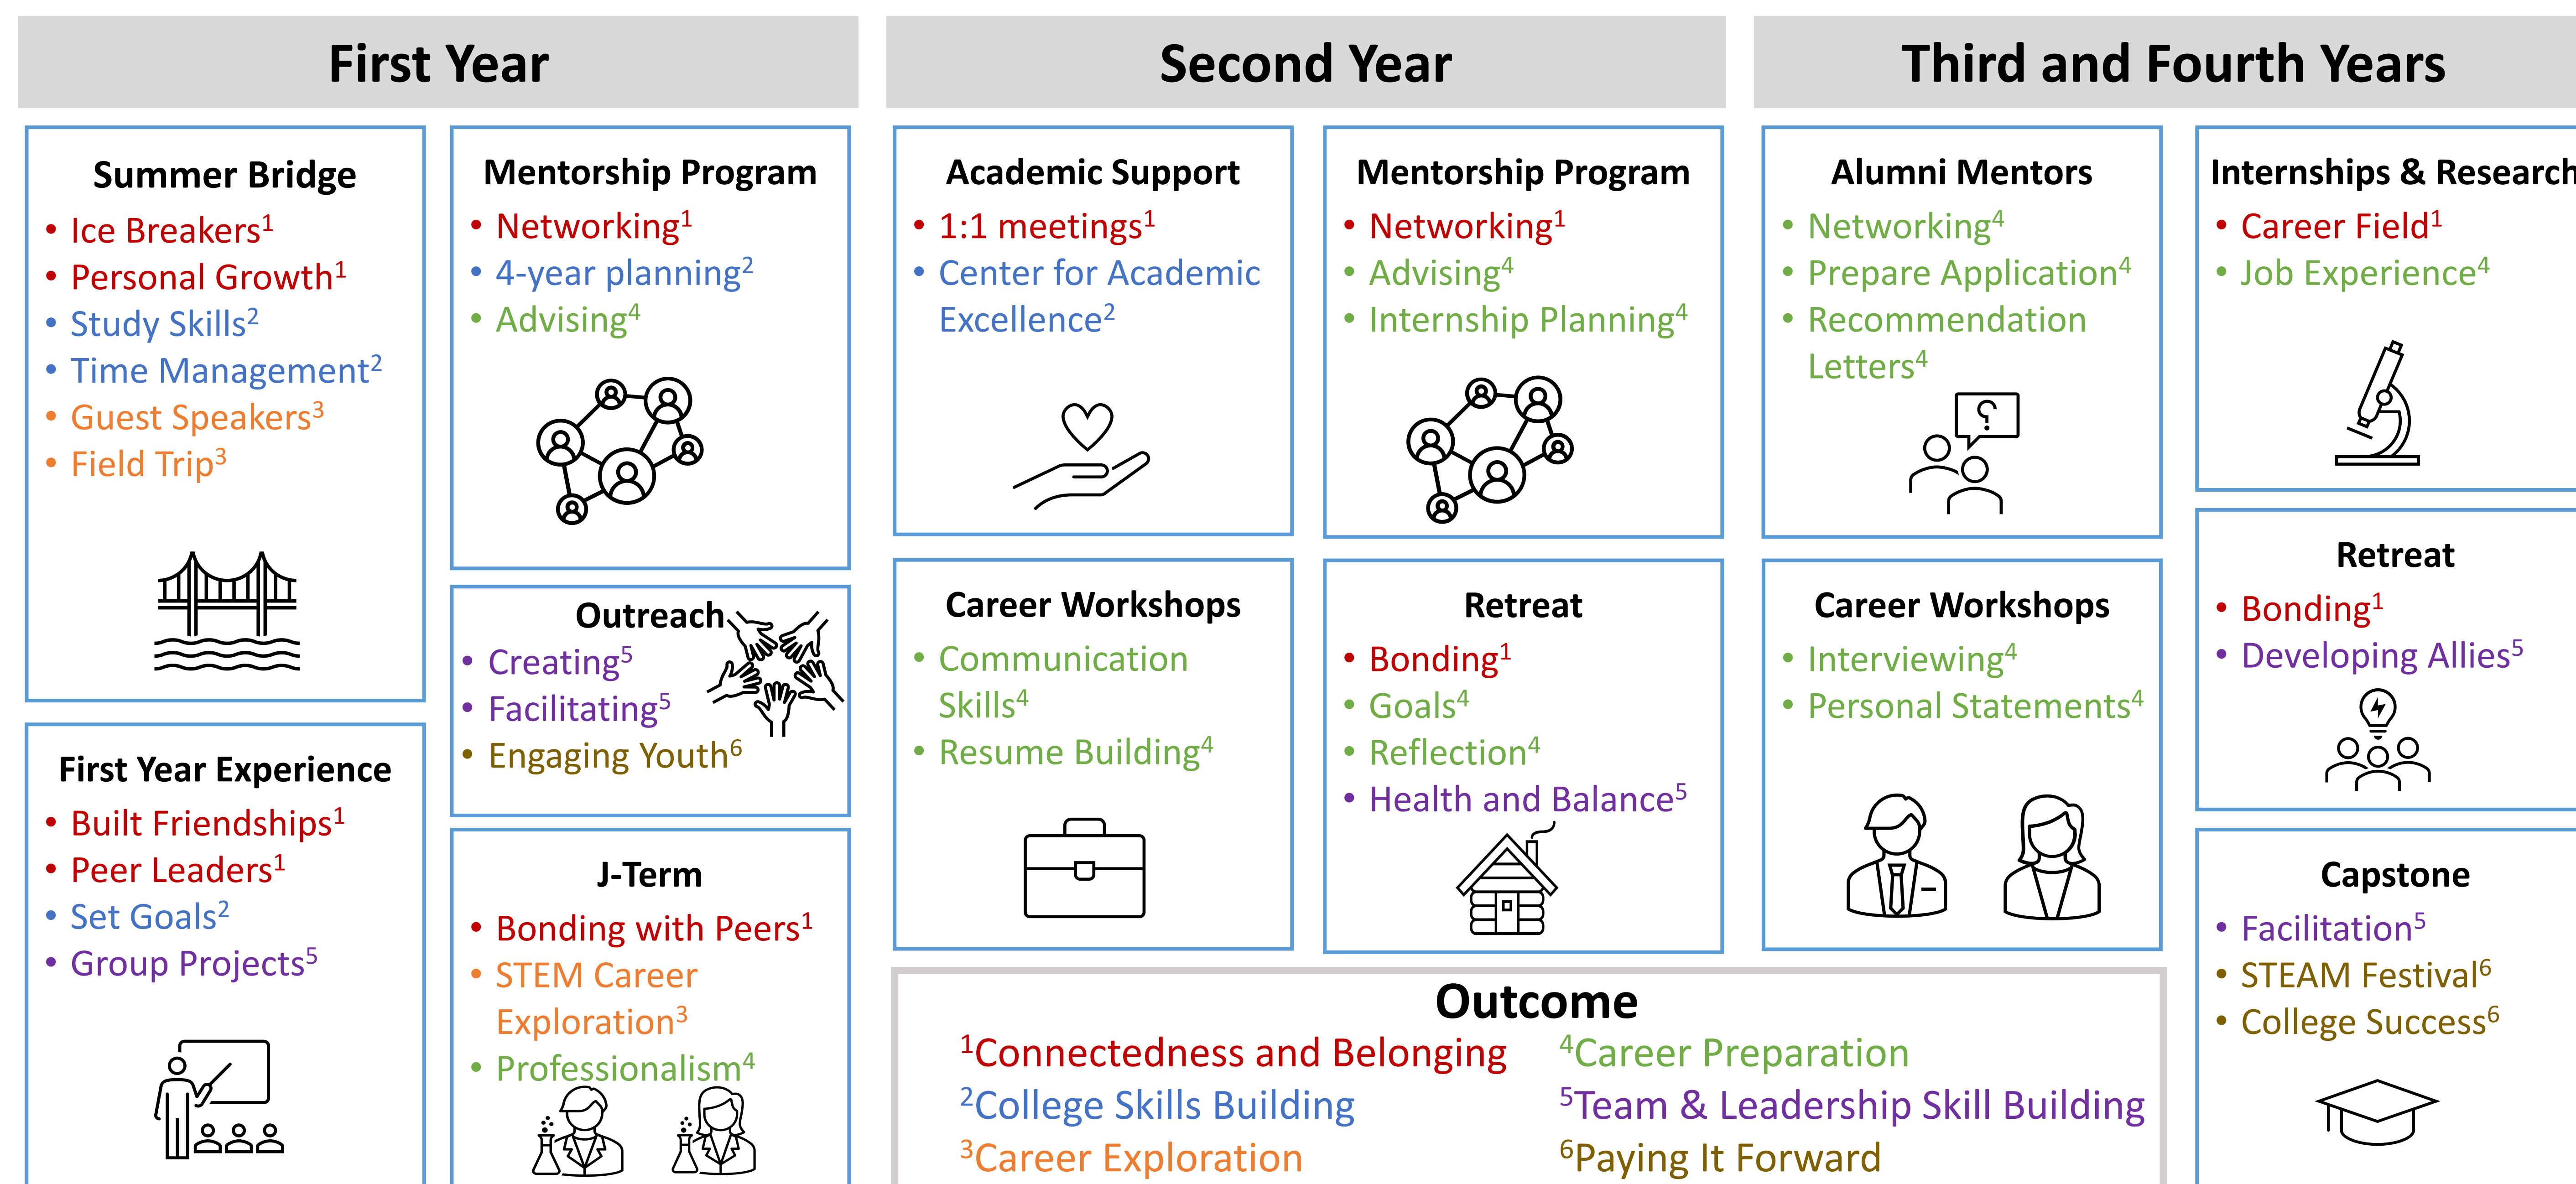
First Year

Summer Bridge
- Ice Breakers$^1$
- Personal Growth$^1$
- Study Skills$^2$
- Time Management$^2$
- Guest Speakers$^3$
- Field Trip$^3$

First Year Experience
- Built Friendships$^1$
- Peer Leaders$^1$
- Set Goals$^2$
- Group Projects$^5$

Mentorship Program
- Networking$^1$
- 4-year planning$^2$
- Advising$^4$

Outreach
- Creating$^5$
- Facilitating$^5$
- Engaging Youth$^6$

J-Term
- Bonding with Peers$^1$
- STEM Career Exploration$^3$
- Professionalism$^4$

Second Year

Academic Support
- 1:1 meetings$^1$
- Center for Academic Excellence$^2$

Career Workshops
- Communication Skills$^4$
- Resume Building$^4$

Mentorship Program
- Networking$^1$
- Advising$^4$
- Internship Planning$^4$

Retreat
- Bonding$^1$
- Goals$^4$
- Reflection$^4$
- Health and Balance$^5$

Third and Fourth Years

Alumni Mentors
- Networking$^4$
- Prepare Application$^4$
- Recommendation Letters$^4$

Career Workshops
- Interviewing$^4$
- Personal Statements$^4$

Internships & Research
- Career Field$^1$
- Job Experience$^4$

Retreat
- Bonding$^1$
- Developing Allies$^5$

Capstone
- Facilitation$^5$
- STEAM Festival$^6$
- College Success$^6$

Outcome
$^1$Connectedness and Belonging
$^2$College Skills Building
$^3$Career Exploration
$^4$Career Preparation
$^5$Team & Leadership Skill Building
$^6$Paying It Forward